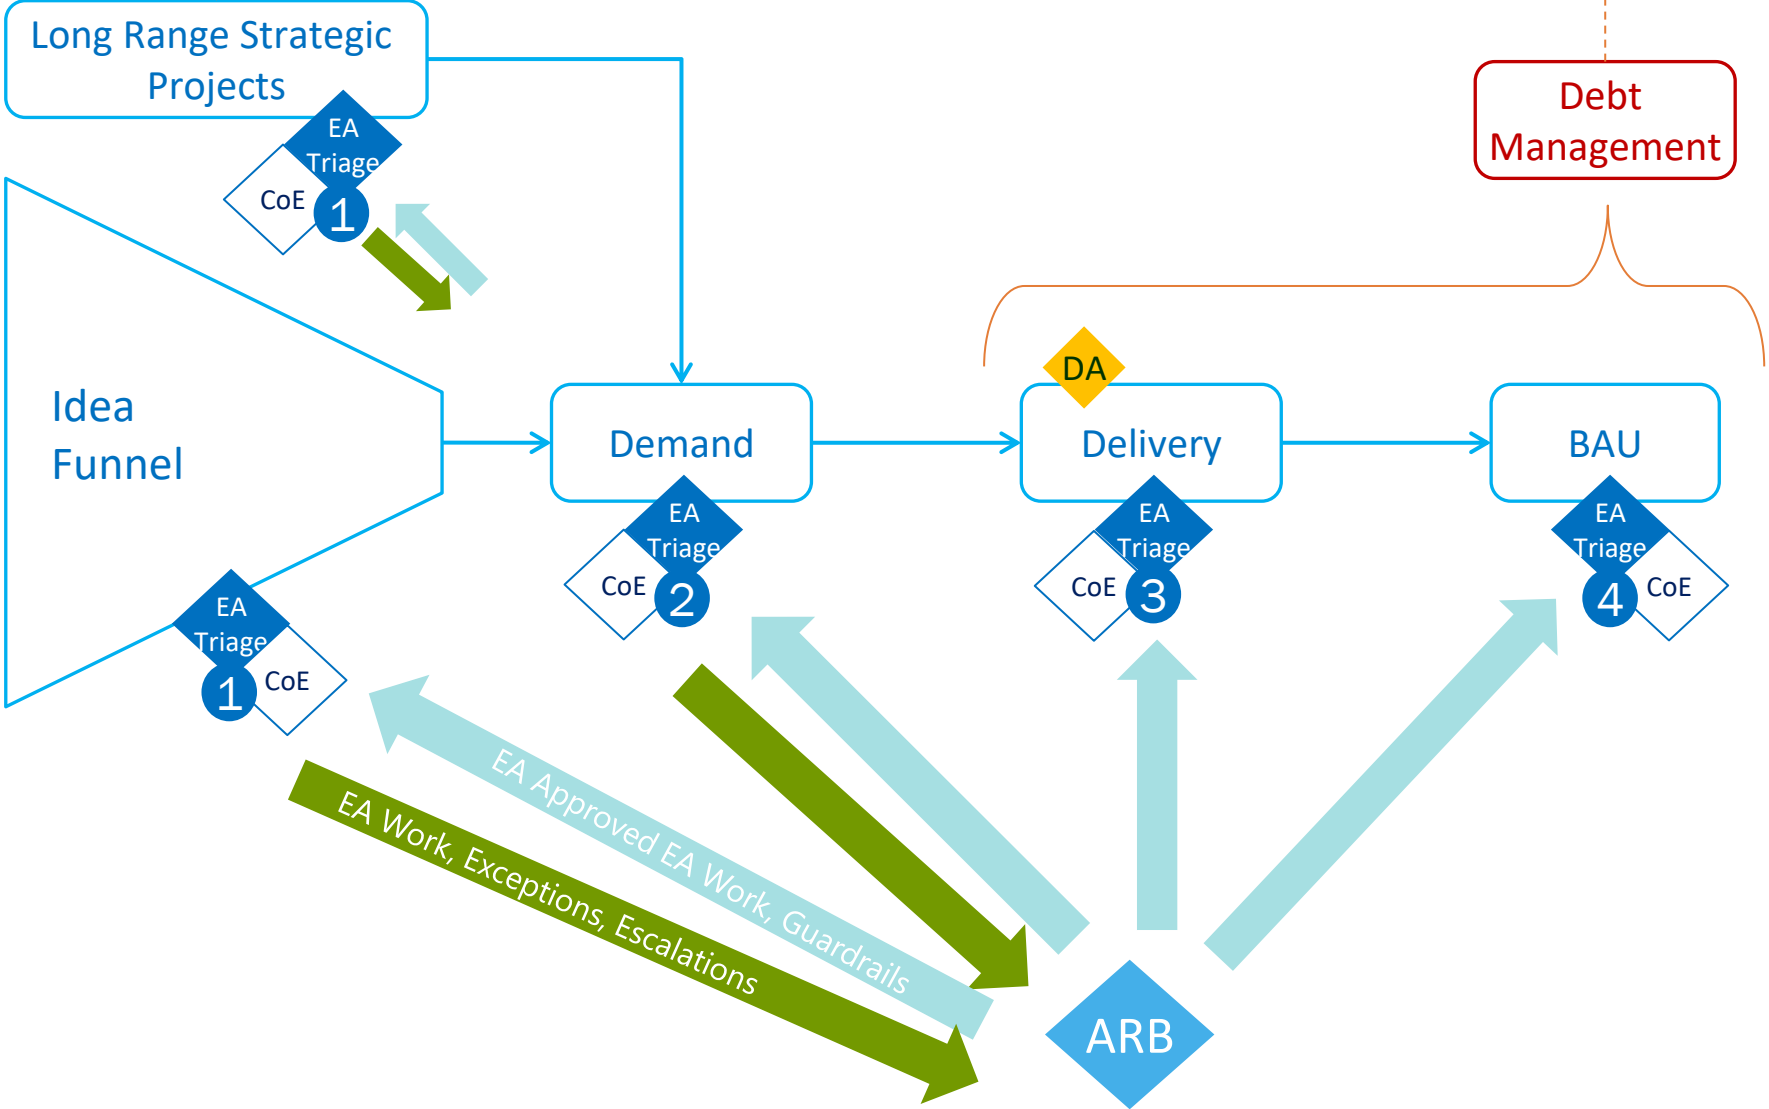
Long Range Strategic Projects

EA Triage

CoE

1

Debt Management

Idea Funnel

Demand

DA

Delivery

BAU

EA Triage

CoE

2

EA Triage

CoE

3

EA Triage

4

CoE

EA Triage

1

CoE

EA Approved EA Work, Guardrails

EA Work, Exceptions, Escalations

ARB